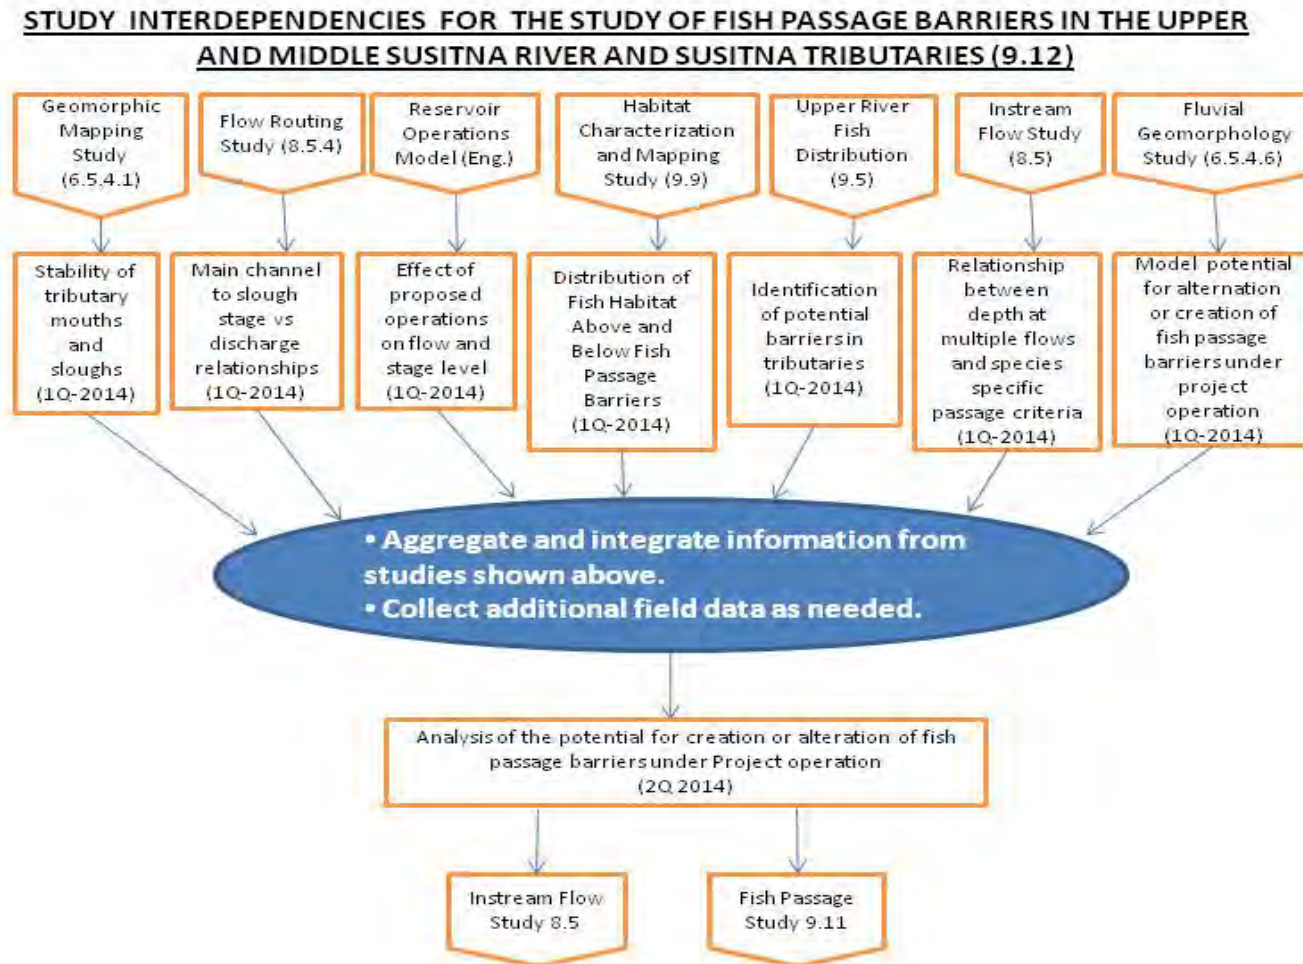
STUDY INTERDEPENDENCIES FOR THE STUDY OF FISH PASSAGE BARRIERS IN THE UPPER AND MIDDLE SUSITNA RIVER AND SUSITNA TRIBUTARIES (9.12)

Geomorphic Mapping Study (6.5.4.1)

Flow Routing Study (8.5.4)

Reservoir Operations Model (Eng.)

Habitat Characterization and Mapping Study (9.9)

Upper River Fish Distribution (9.5)

Instream Flow Study (8.5)

Fluvial Geomorphology Study (6.5.4.6)

Stability of tributary mouths and sloughs (1Q-2014)

Main channel to slough stage vs discharge relationships (1Q-2014)

Effect of proposed operations on flow and stage level (1Q-2014)

Distribution of Fish Habitat Above and Below Fish Passage Barriers (1Q-2014)

Identification of potential barriers in tributaries (1Q-2014)

Relationship between depth at multiple flows and species specific passage criteria (1Q-2014)

Model potential for alternation or creation of fish passage barriers under project operation (1Q-2014)

• Aggregate and integrate information from studies shown above.
• Collect additional field data as needed.

Analysis of the potential for creation or alteration of fish passage barriers under Project operation (2Q 2014)

Instream Flow Study 8.5

Fish Passage Study 9.11